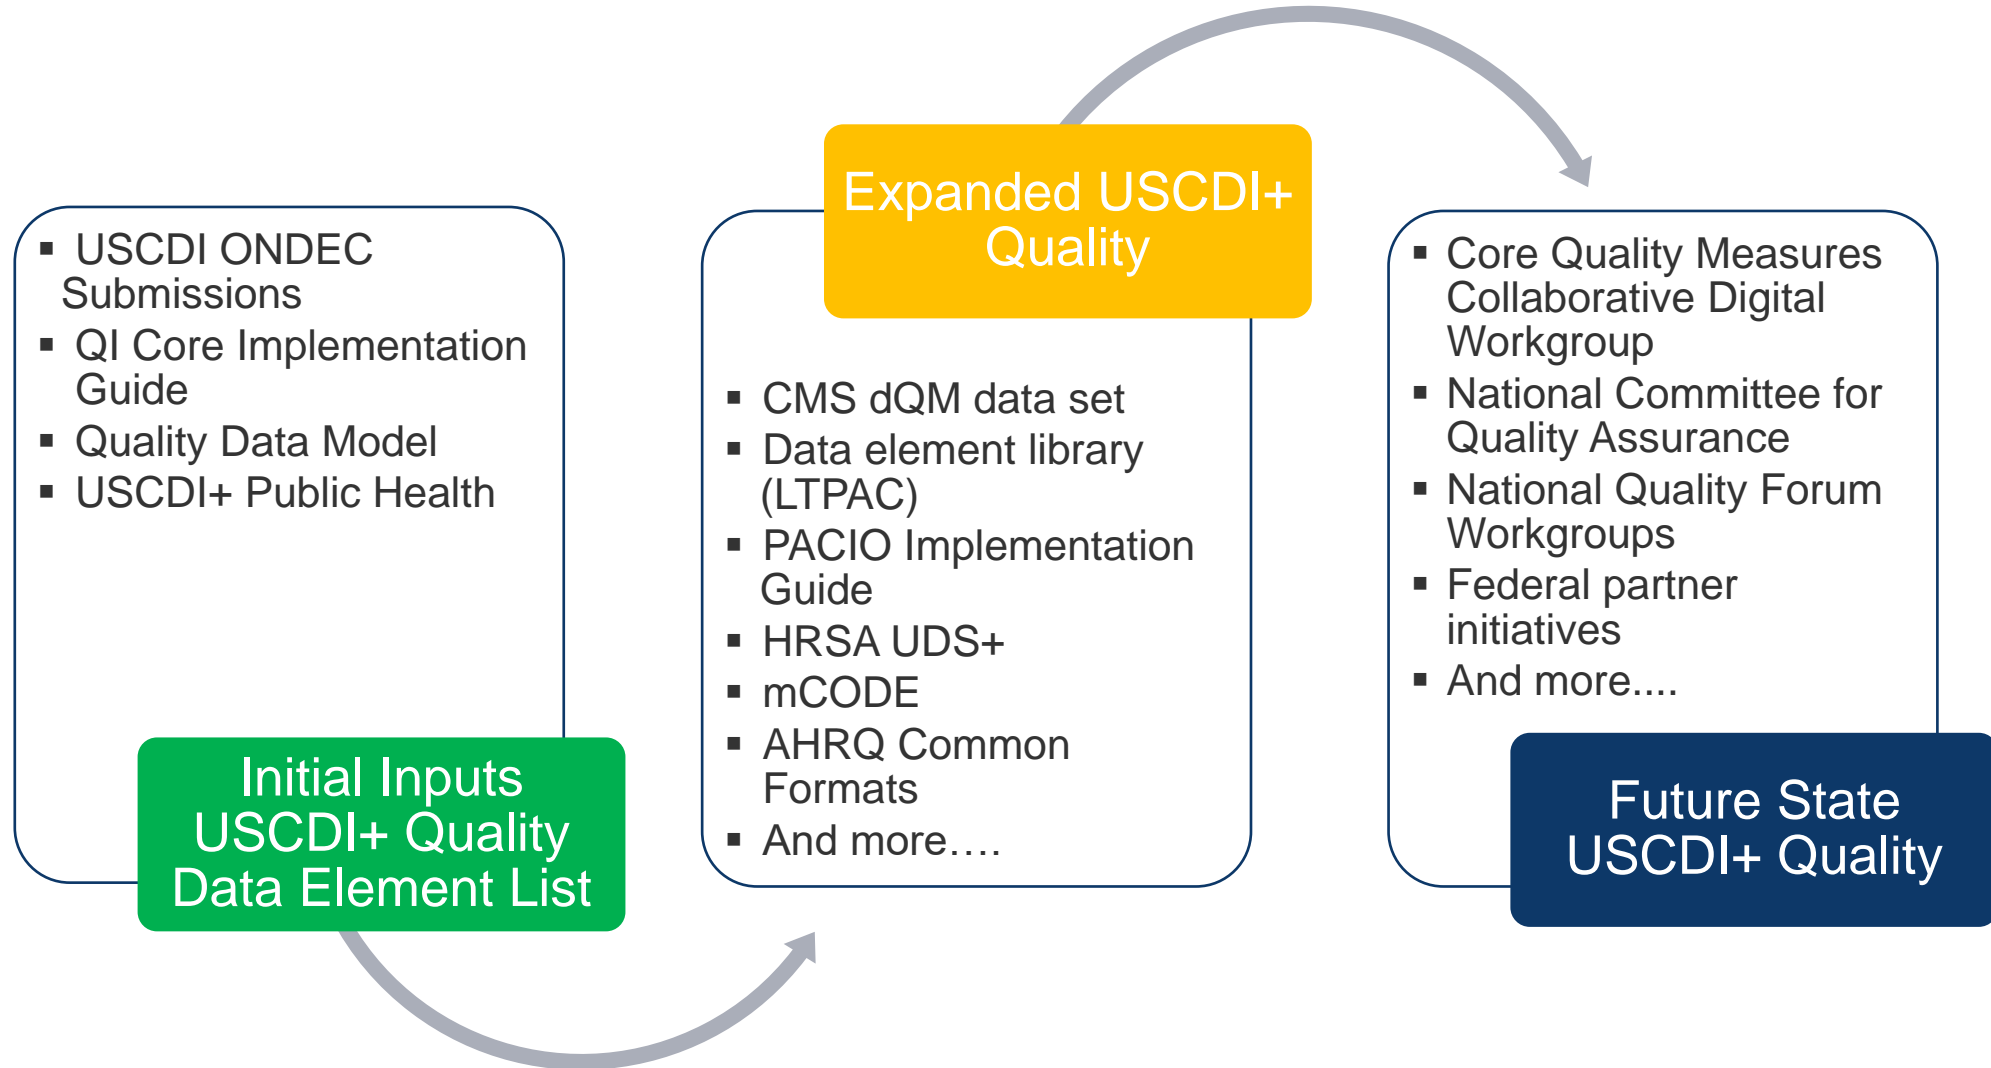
▪ USCDI ONDEC Submissions
▪ QI Core Implementation Guide
▪ Quality Data Model
▪ USCDI+ Public Health

Initial Inputs USCDI+ Quality Data Element List

Expanded USCDI+ Quality

▪ CMS dQM data set
▪ Data element library (LTPAC)
▪ PACIO Implementation Guide
▪ HRSA UDS+
▪ mCODE
▪ AHRQ Common Formats
▪ And more….

▪ Core Quality Measures Collaborative Digital Workgroup
▪ National Committee for Quality Assurance
▪ National Quality Forum Workgroups
▪ Federal partner initiatives
▪ And more....

Future State USCDI+ Quality